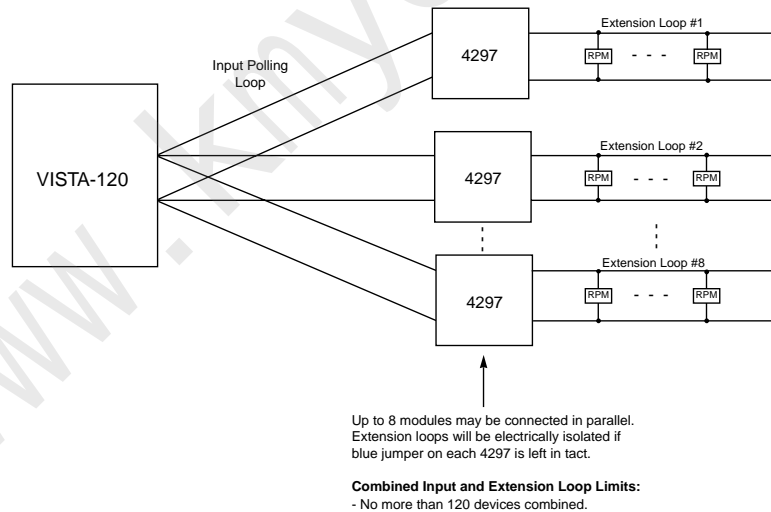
Input Polling Loop

VISTA-120

4297

Extension Loop #1

RPM - - - RPM

4297

Extension Loop #2

RPM - - - RPM

4297

Extension Loop #8

RPM - - - RPM

Up to 8 modules may be connected in parallel. Extension loops will be electrically isolated if blue jumper on each 4297 is left in tact.

**Combined Input and Extension Loop Limits:**
- No more than 120 devices combined.